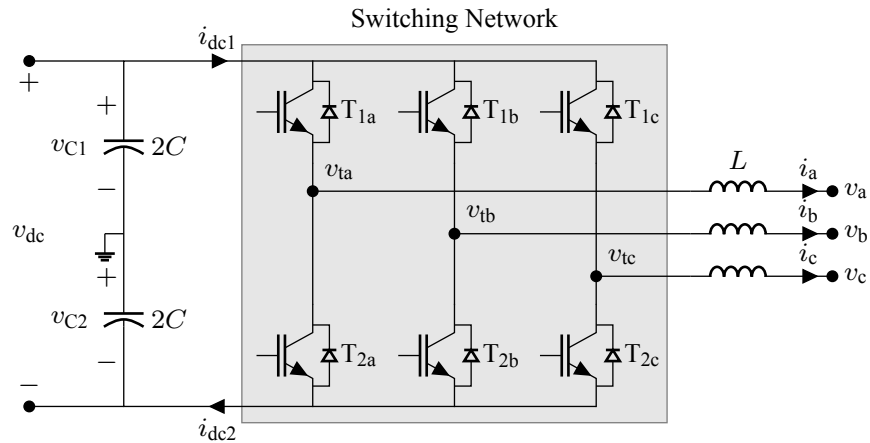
Switching Network

$i_{\mathrm{dc1}}$

$+$

$+$

$T_{1a}$ $T_{1b}$ $T_{1c}$

$v_{\mathrm{C1}}$ $2C$

$-$

$v_{\mathrm{ta}}$

$L$ $i_{\mathrm{a}}$ $v_{\mathrm{a}}$

$v_{\mathrm{tb}}$

$i_{\mathrm{b}}$ $v_{\mathrm{b}}$

$v_{\mathrm{dc}}$

$+$

$v_{\mathrm{tc}}$

$i_{\mathrm{c}}$ $v_{\mathrm{c}}$

$v_{\mathrm{C2}}$ $2C$

$-$

$T_{2a}$ $T_{2b}$ $T_{2c}$

$-$

$i_{\mathrm{dc2}}$